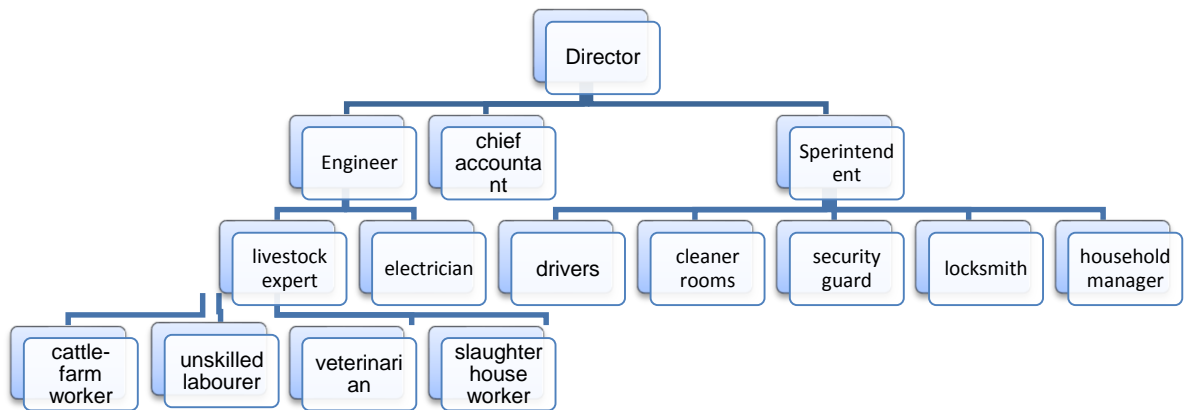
Director

Engineer

chief accountant

Sperintendent

livestock expert

electrician

drivers

cleaner rooms

security guard

locksmith

household manager

cattle-farm worker

unskilled labourer

veterinarian

slaughter house worker